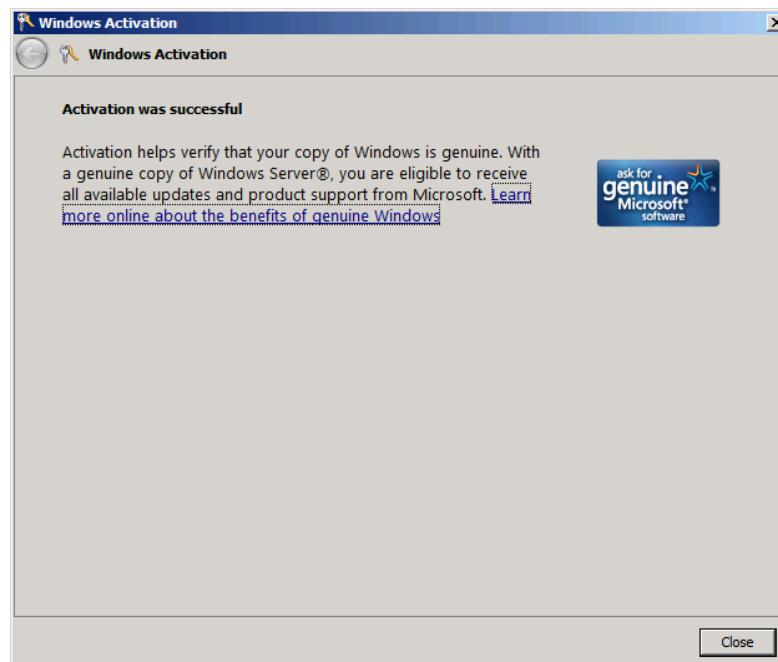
Windows Activation

Windows Activation

Activation was successful

Activation helps verify that your copy of Windows is genuine. With a genuine copy of Windows Server®, you are eligible to receive all available updates and product support from Microsoft. Learn more online about the benefits of genuine Windows

ask for genuine Microsoft® software

Close